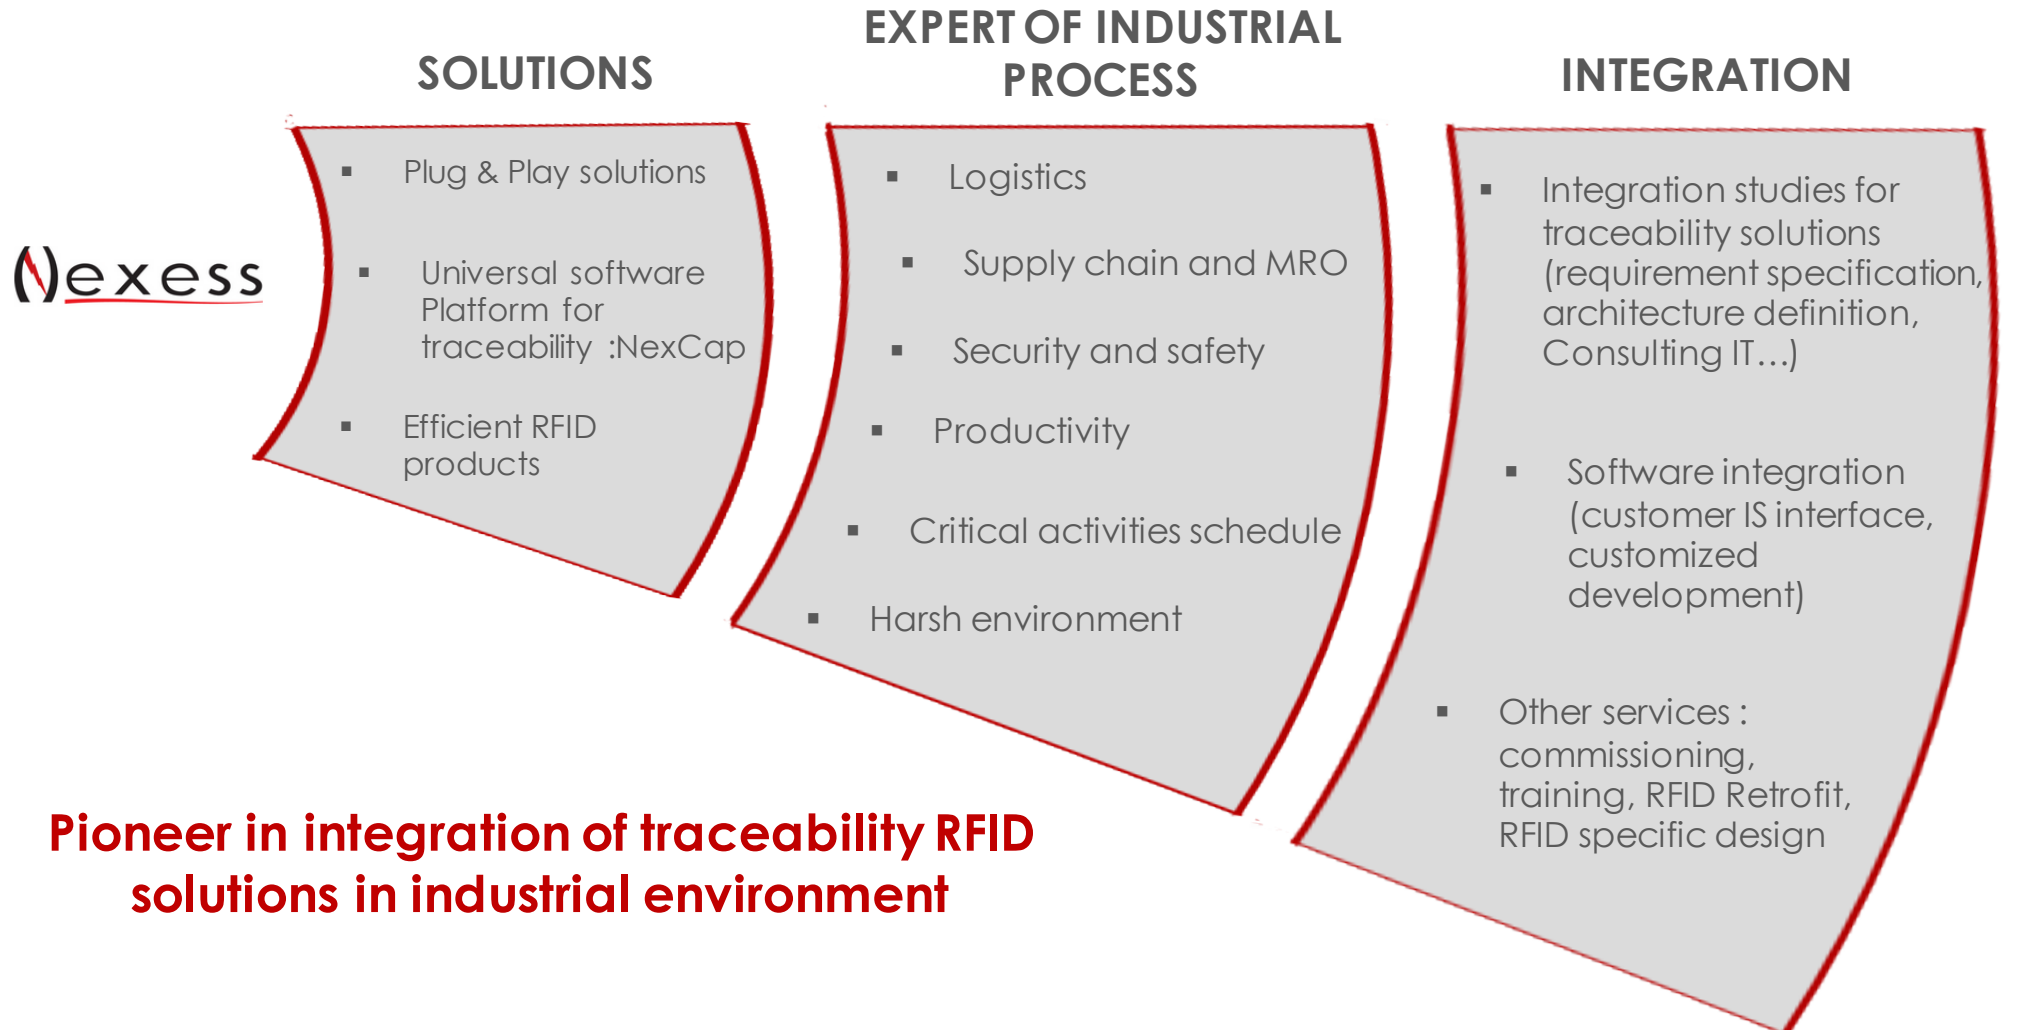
Nexess

SOLUTIONS

- Plug & Play solutions
- Universal software Platform for traceability :NexCap
- Efficient RFID products

EXPERT OF INDUSTRIAL PROCESS

- Logistics
- Supply chain and MRO
- Security and safety
- Productivity
- Critical activities schedule
- Harsh environment

INTEGRATION

- Integration studies for traceability solutions (requirement specification, architecture definition, Consulting IT…)
- Software integration (customer IS interface, customized development)
- Other services : commissioning, training, RFID Retrofit, RFID specific design

Pioneer in integration of traceability RFID solutions in industrial environment